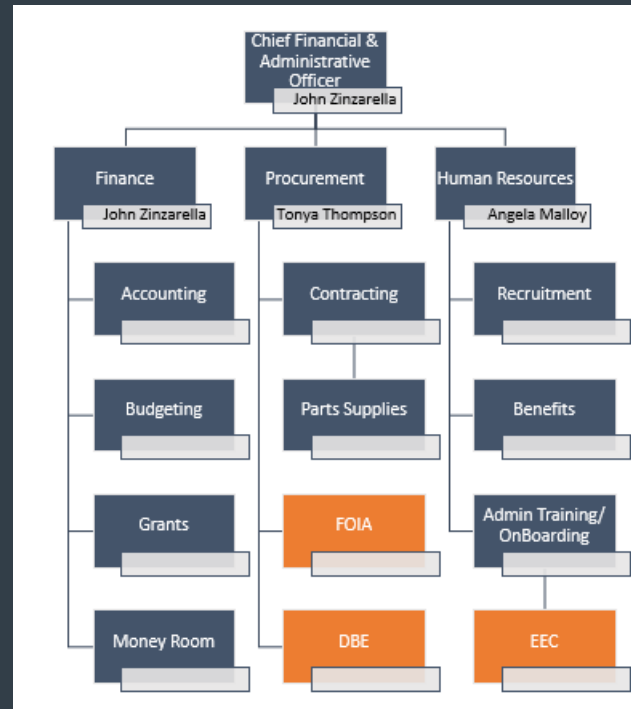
Chief Financial & Administrative Officer
John Zinzarella

Finance
John Zinzarella

Procurement
Tonya Thompson

Human Resources
Angela Malloy

Accounting

Budgeting

Grants

Money Room

Contracting

Parts Supplies

FOIA

DBE

Recruitment

Benefits

Admin Training/ OnBoarding

EEC